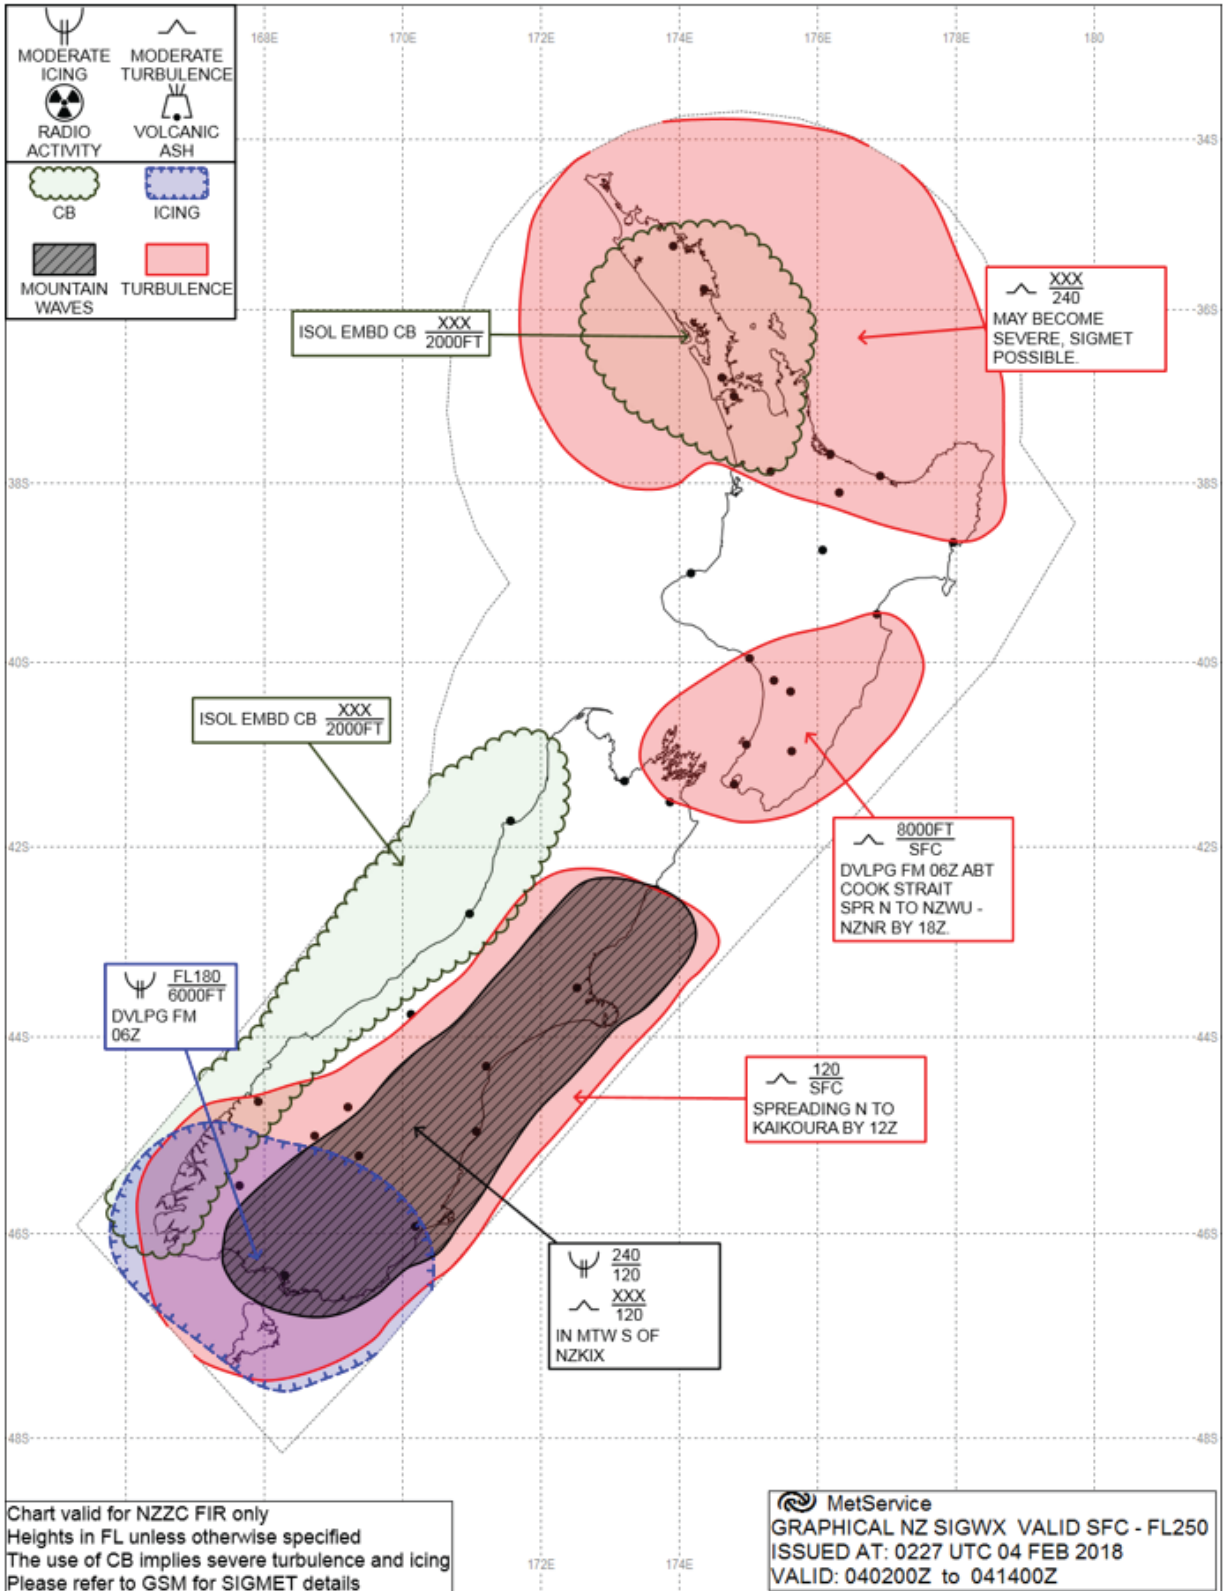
MODERATE ICING
MODERATE TURBULENCE
RADIO ACTIVITY
VOLCANIC ASH
CB
ICING
MOUNTAIN WAVES
TURBULENCE

168E 170E 172E 174E 176E 178E 180

34S 36S 38S 40S 42S 44S 46S 48S

ISOL EMBD CB $\frac{XXX}{2000FT}$

$\frac{XXX}{240}$
MAY BECOME SEVERE, SIGMET POSSIBLE.

ISOL EMBD CB $\frac{XXX}{2000FT}$

$\frac{8000FT}{SFC}$
DVLPG FM 06Z ABT COOK STRAIT SPR N TO NZWU - NZNR BY 18Z.

$\frac{FL180}{6000FT}$
DVLPG FM 06Z

$\frac{120}{SFC}$
SPREADING N TO KAIKOURA BY 12Z

$\frac{240}{120}$
$\frac{XXX}{120}$
IN MTW S OF NZKIX

172E 174E

Chart valid for NZZC FIR only
Heights in FL unless otherwise specified
The use of CB implies severe turbulence and icing
Please refer to GSM for SIGMET details

MetService
GRAPHICAL NZ SIGWX VALID SFC - FL250
ISSUED AT: 0227 UTC 04 FEB 2018
VALID: 040200Z to 041400Z